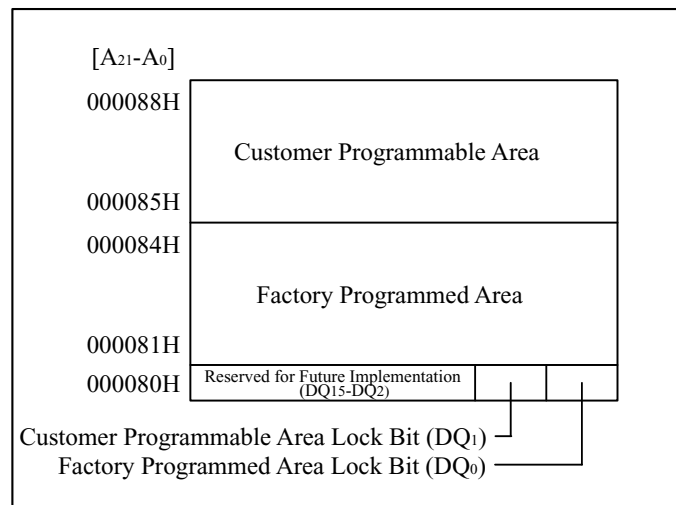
[$A_{21}$-$A_0$]

000088H

Customer Programmable Area

000085H

000084H

Factory Programmed Area

000081H

000080H

Reserved for Future Implementation (DQ15-DQ2)

Customer Programmable Area Lock Bit ($DQ_1$)

Factory Programmed Area Lock Bit ($DQ_0$)